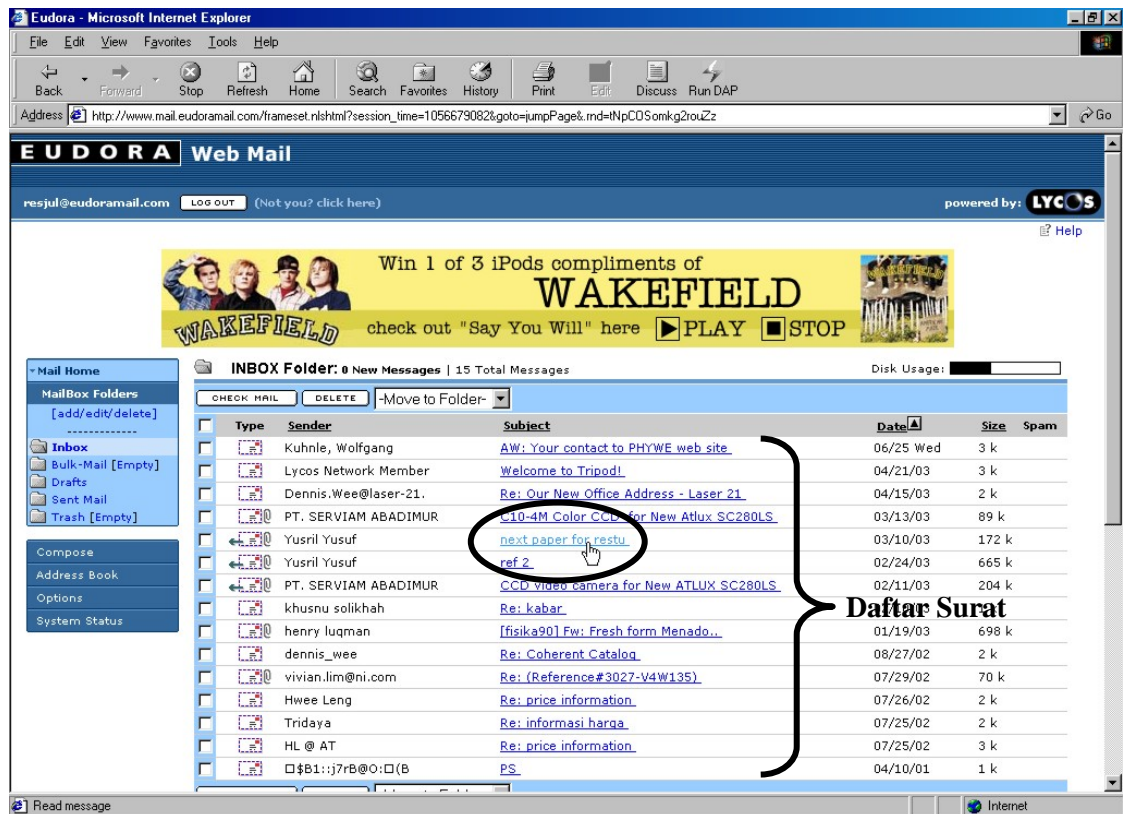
Eudora - Microsoft Internet Explorer

File Edit View Favorites Tools Help

Back Forward Stop Refresh Home Search Favorites History Print Edit Discuss Run DAP

Address http://www.mail.eudoramail.com/frameset.nlshtml?session_time=1056679082&goto=jumpPage&.rnd=tNpCOSomkg2rouZz Go

EUDORA Web Mail

resjul@eudoramail.com LOG OUT (Not you? click here)

powered by: LYCOS

Help

Win 1 of 3 iPods compliments of WAKEFIELD

WAKEFIELD check out "Say You Will" here PLAY STOP

Mail Home

MailBox Folders

[add/edit/delete]

-------------

Inbox

Bulk-Mail [Empty]

Drafts

Sent Mail

Trash [Empty]

Compose

Address Book

Options

System Status

INBOX Folder: 0 New Messages | 15 Total Messages

Disk Usage:

CHECK MAIL DELETE -Move to Folder-

| | Type | Sender | Subject | Date | Size | Spam |
|---|---|---|---|---|---|---|
| | | Kuhnle, Wolfgang | AW: Your contact to PHYWE web site | 06/25 Wed | 3 k | |
| | | Lycos Network Member | Welcome to Tripod! | 04/21/03 | 3 k | |
| | | Dennis.Wee@laser-21. | Re: Our New Office Address - Laser 21 | 04/15/03 | 2 k | |
| | | PT. SERVIAM ABADIMUR | C10-4M Color CCD for New Atlux SC280LS | 03/13/03 | 89 k | |
| | | Yusril Yusuf | next paper for restu | 03/10/03 | 172 k | |
| | | Yusril Yusuf | ref 2 | 02/24/03 | 665 k | |
| | | PT. SERVIAM ABADIMUR | CCD video camera for New ATLUX SC280LS | 02/11/03 | 204 k | |
| | | khusnu solikhah | Re: kabar | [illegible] | | |
| | | henry luqman | [fisika90] Fw: Fresh form Menado.. | 01/19/03 | 698 k | |
| | | dennis_wee | Re: Coherent Catalog | 08/27/02 | 2 k | |
| | | vivian.lim@ni.com | Re: (Reference#3027-V4W135) | 07/29/02 | 70 k | |
| | | Hwee Leng | Re: price information | 07/26/02 | 2 k | |
| | | Tridaya | Re: informasi harga | 07/25/02 | 2 k | |
| | | HL @ AT | Re: price information | 07/25/02 | 3 k | |
| | | □$B1::j7rB@O:□(B | PS | 04/10/01 | 1 k | |

Daftar Surat

Read message

Internet